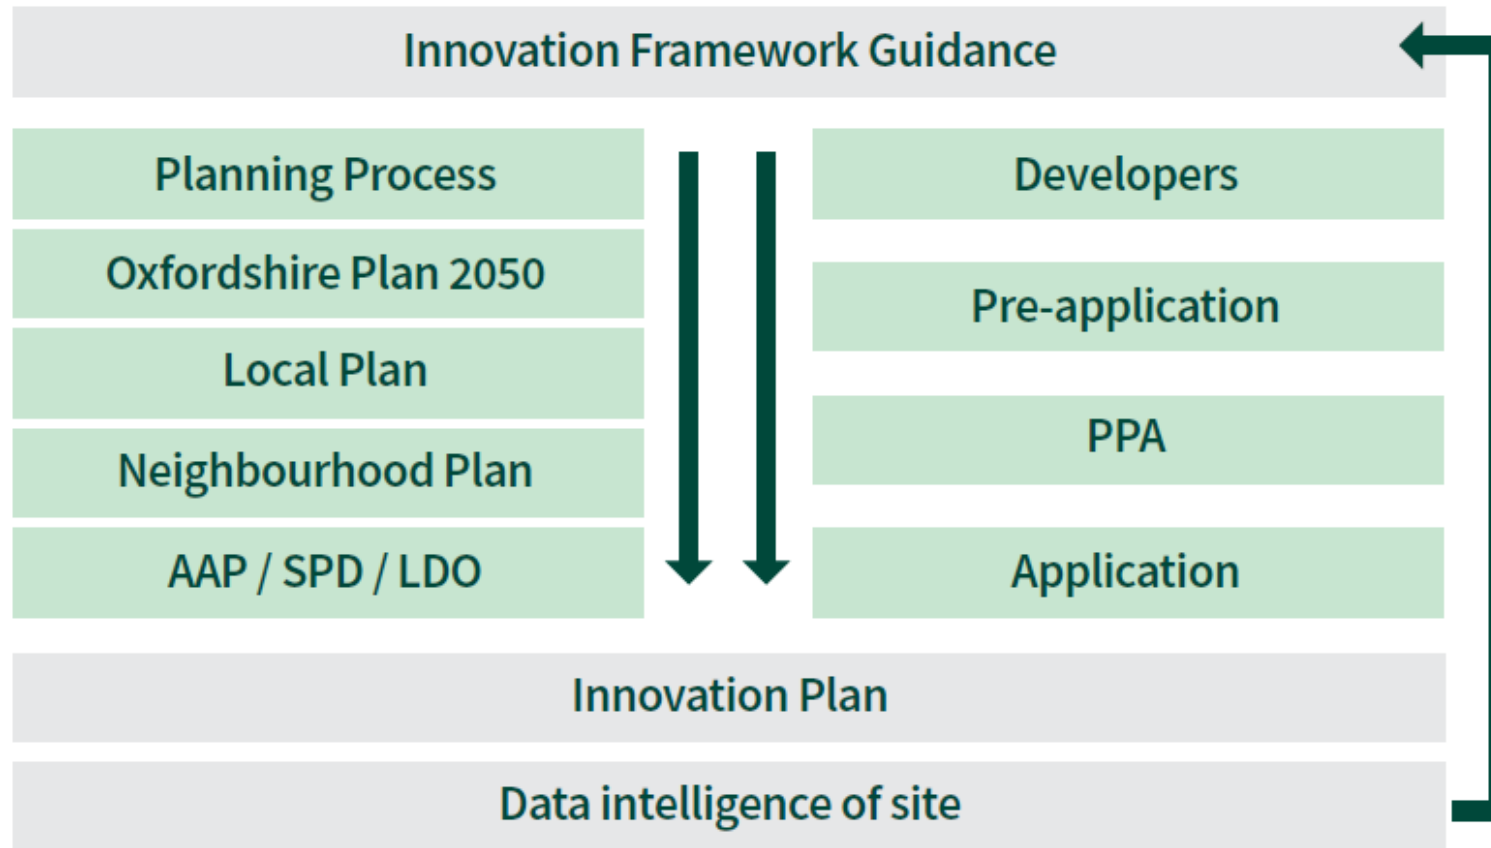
Innovation Framework Guidance

Planning Process

Oxfordshire Plan 2050

Local Plan

Neighbourhood Plan

AAP / SPD / LDO

Developers

Pre-application

PPA

Application

Innovation Plan

Data intelligence of site